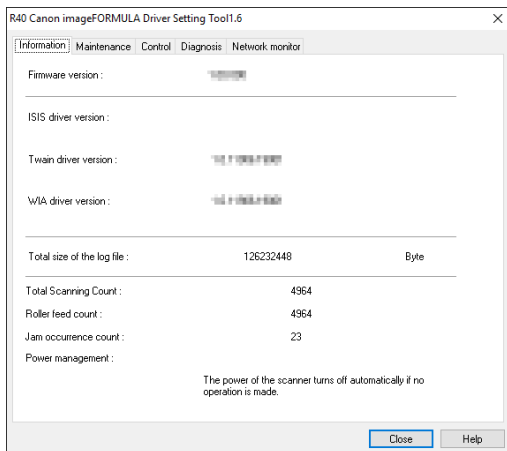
R40 Canon imageFORMULA Driver Setting Tool1.6

Information | Maintenance | Control | Diagnosis | Network monitor

Firmware version : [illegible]

ISIS driver version :

Twain driver version : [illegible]

WIA driver version : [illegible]

Total size of the log file : 126232448 Byte

Total Scanning Count : 4964

Roller feed count : 4964

Jam occurrence count : 23

Power management :

The power of the scanner turns off automatically if no operation is made.

Close | Help